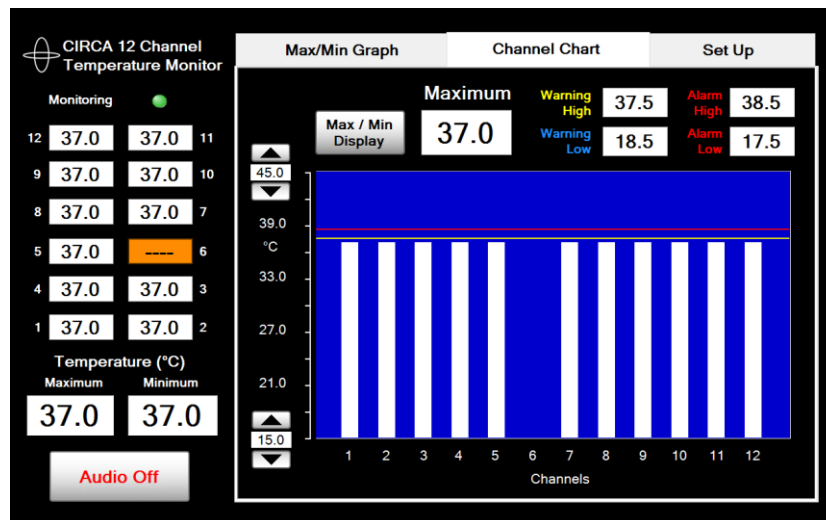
CIRCA 12 Channel Temperature Monitor

Monitoring

| | | | |
|---|---|---|---|
| 12 | 37.0 | 37.0 | 11 |
| 9 | 37.0 | 37.0 | 10 |
| 8 | 37.0 | 37.0 | 7 |
| 5 | 37.0 | ---- | 6 |
| 4 | 37.0 | 37.0 | 3 |
| 1 | 37.0 | 37.0 | 2 |

Temperature (°C)
Maximum Minimum
37.0 37.0

Audio Off

Max/Min Graph Channel Chart Set Up

Max / Min Display

Maximum
37.0

Warning High 37.5
Warning Low 18.5
Alarm High 38.5
Alarm Low 17.5

45.0
39.0
°C
33.0
27.0
21.0
15.0

1 2 3 4 5 6 7 8 9 10 11 12
Channels